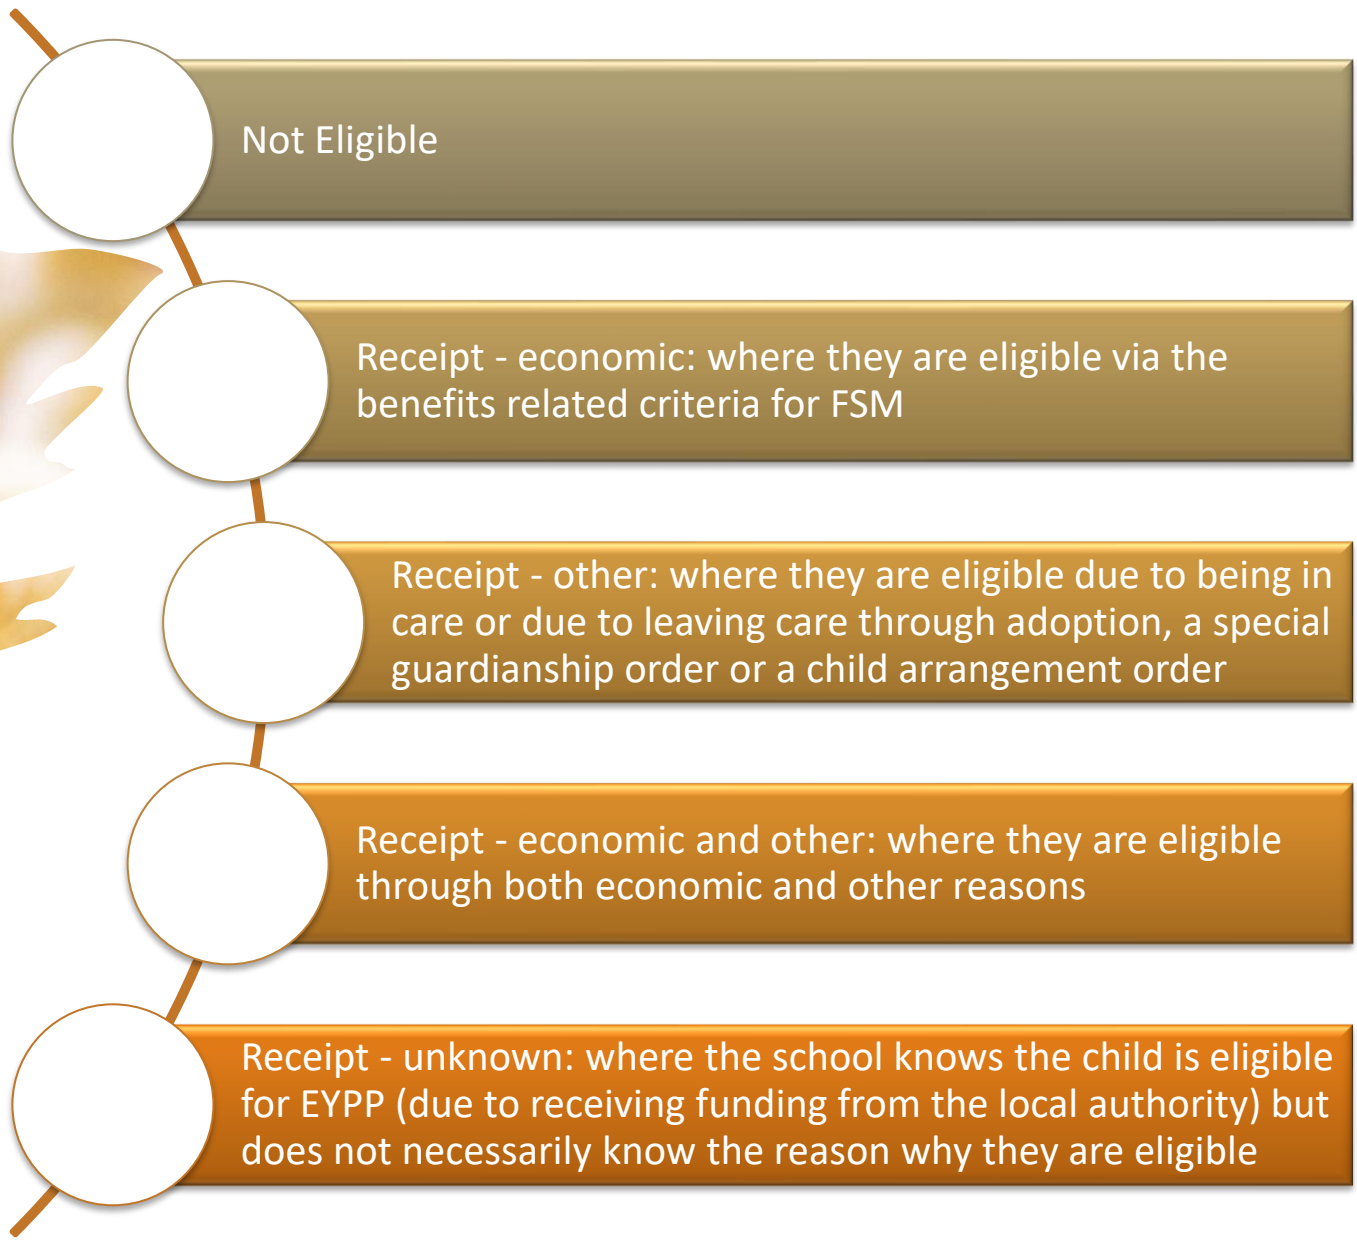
Not Eligible

Receipt - economic: where they are eligible via the benefits related criteria for FSM

Receipt - other: where they are eligible due to being in care or due to leaving care through adoption, a special guardianship order or a child arrangement order

Receipt - economic and other: where they are eligible through both economic and other reasons

Receipt - unknown: where the school knows the child is eligible for EYPP (due to receiving funding from the local authority) but does not necessarily know the reason why they are eligible